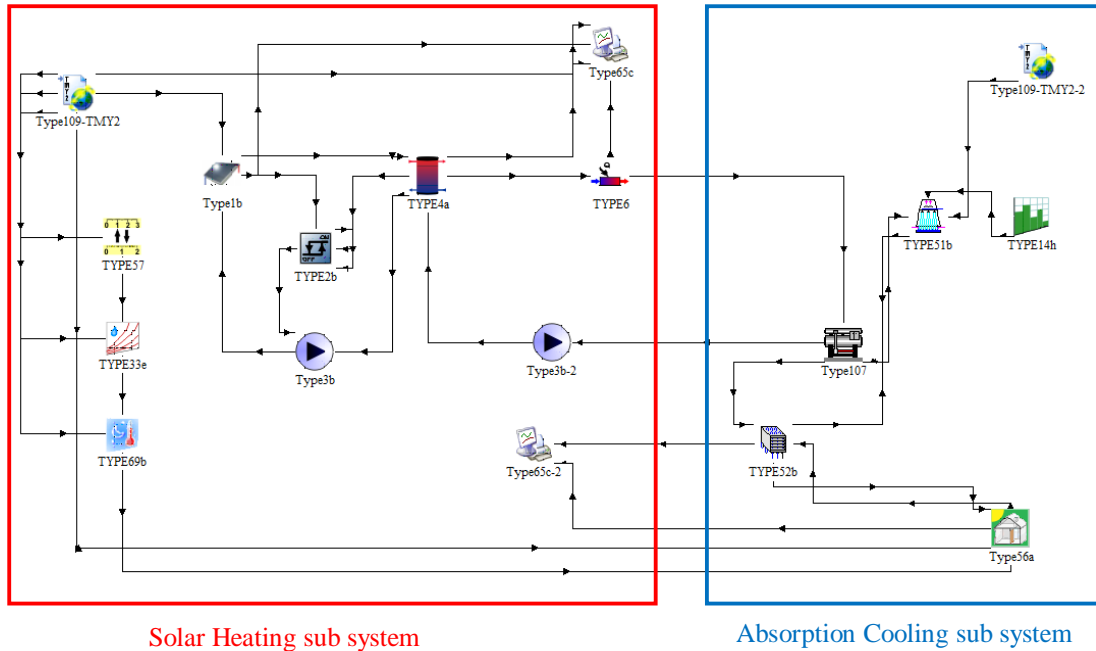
Type65c

Type109-TMY2

Type1b

TYPE4a

TYPE6

Type109-TMY2-2

TYPE57

TYPE2b

TYPE51b

TYPE14h

TYPE33e

Type3b

Type3b-2

Type107

TYPE69b

Type65c-2

TYPE52b

Type56a

Solar Heating sub system

Absorption Cooling sub system